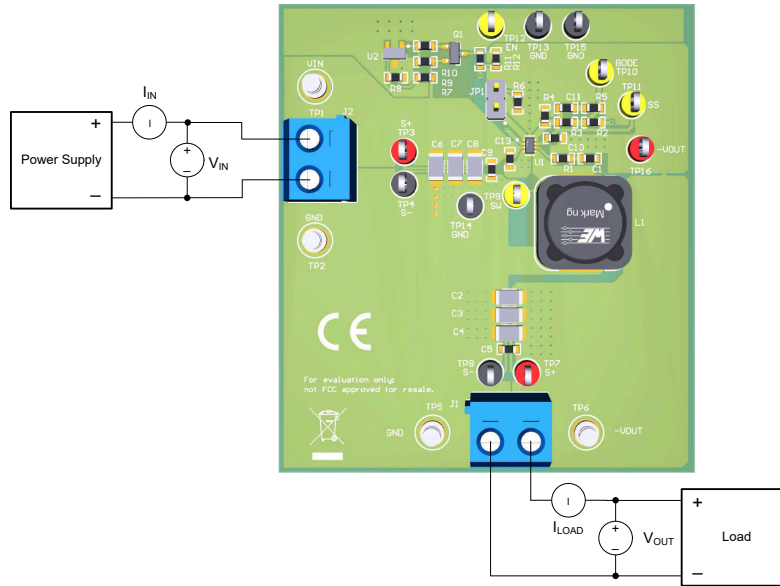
Power Supply
+
−
$I_{IN}$
I
+
−
$V_{IN}$
VIN
TP1
J2
GND
TP2
U2
Q1
TP12
EN
TP13
GND
TP15
GND
R10
R9
R7
R8
R12
R11
BODE
TP10
JP1
R6
R4
C11
R5
TP11
SS
S+
TP3
C6
C7
C8
C9
C12
R3
R2
U1
C10
R1
C1
-VOUT
TP16
TP4
S-
TP9
SW
TP14
GND
Mark.ng
L1
C2
C3
C4
C5
CE
TP8
S-
TP7
S+
For evaluation only;
not FCC approved for resale.
J1
TP5
GND
TP6
-VOUT
I
$I_{LOAD}$
+
−
$V_{OUT}$
+
Load
−